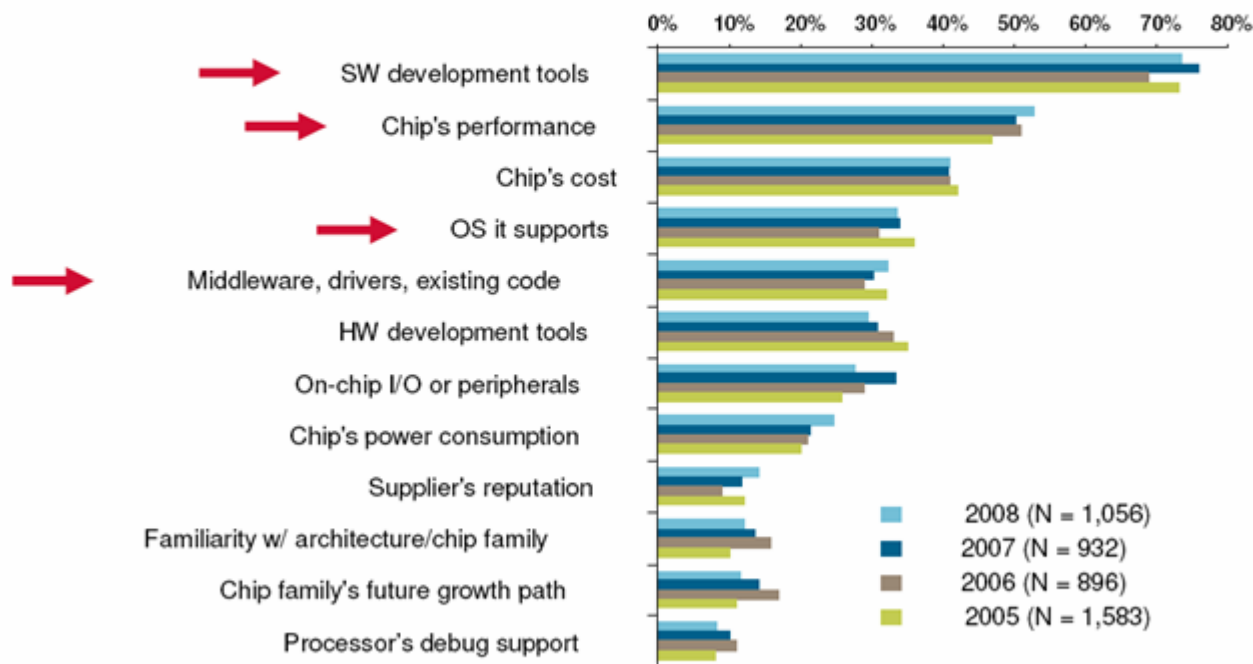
0% 10% 20% 30% 40% 50% 60% 70% 80%

SW development tools

Chip's performance

Chip's cost

OS it supports

Middleware, drivers, existing code

HW development tools

On-chip I/O or peripherals

Chip's power consumption

Supplier's reputation

Familiarity w/ architecture/chip family

Chip family's future growth path

Processor's debug support

2008 (N = 1,056)

2007 (N = 932)

2006 (N = 896)

2005 (N = 1,583)